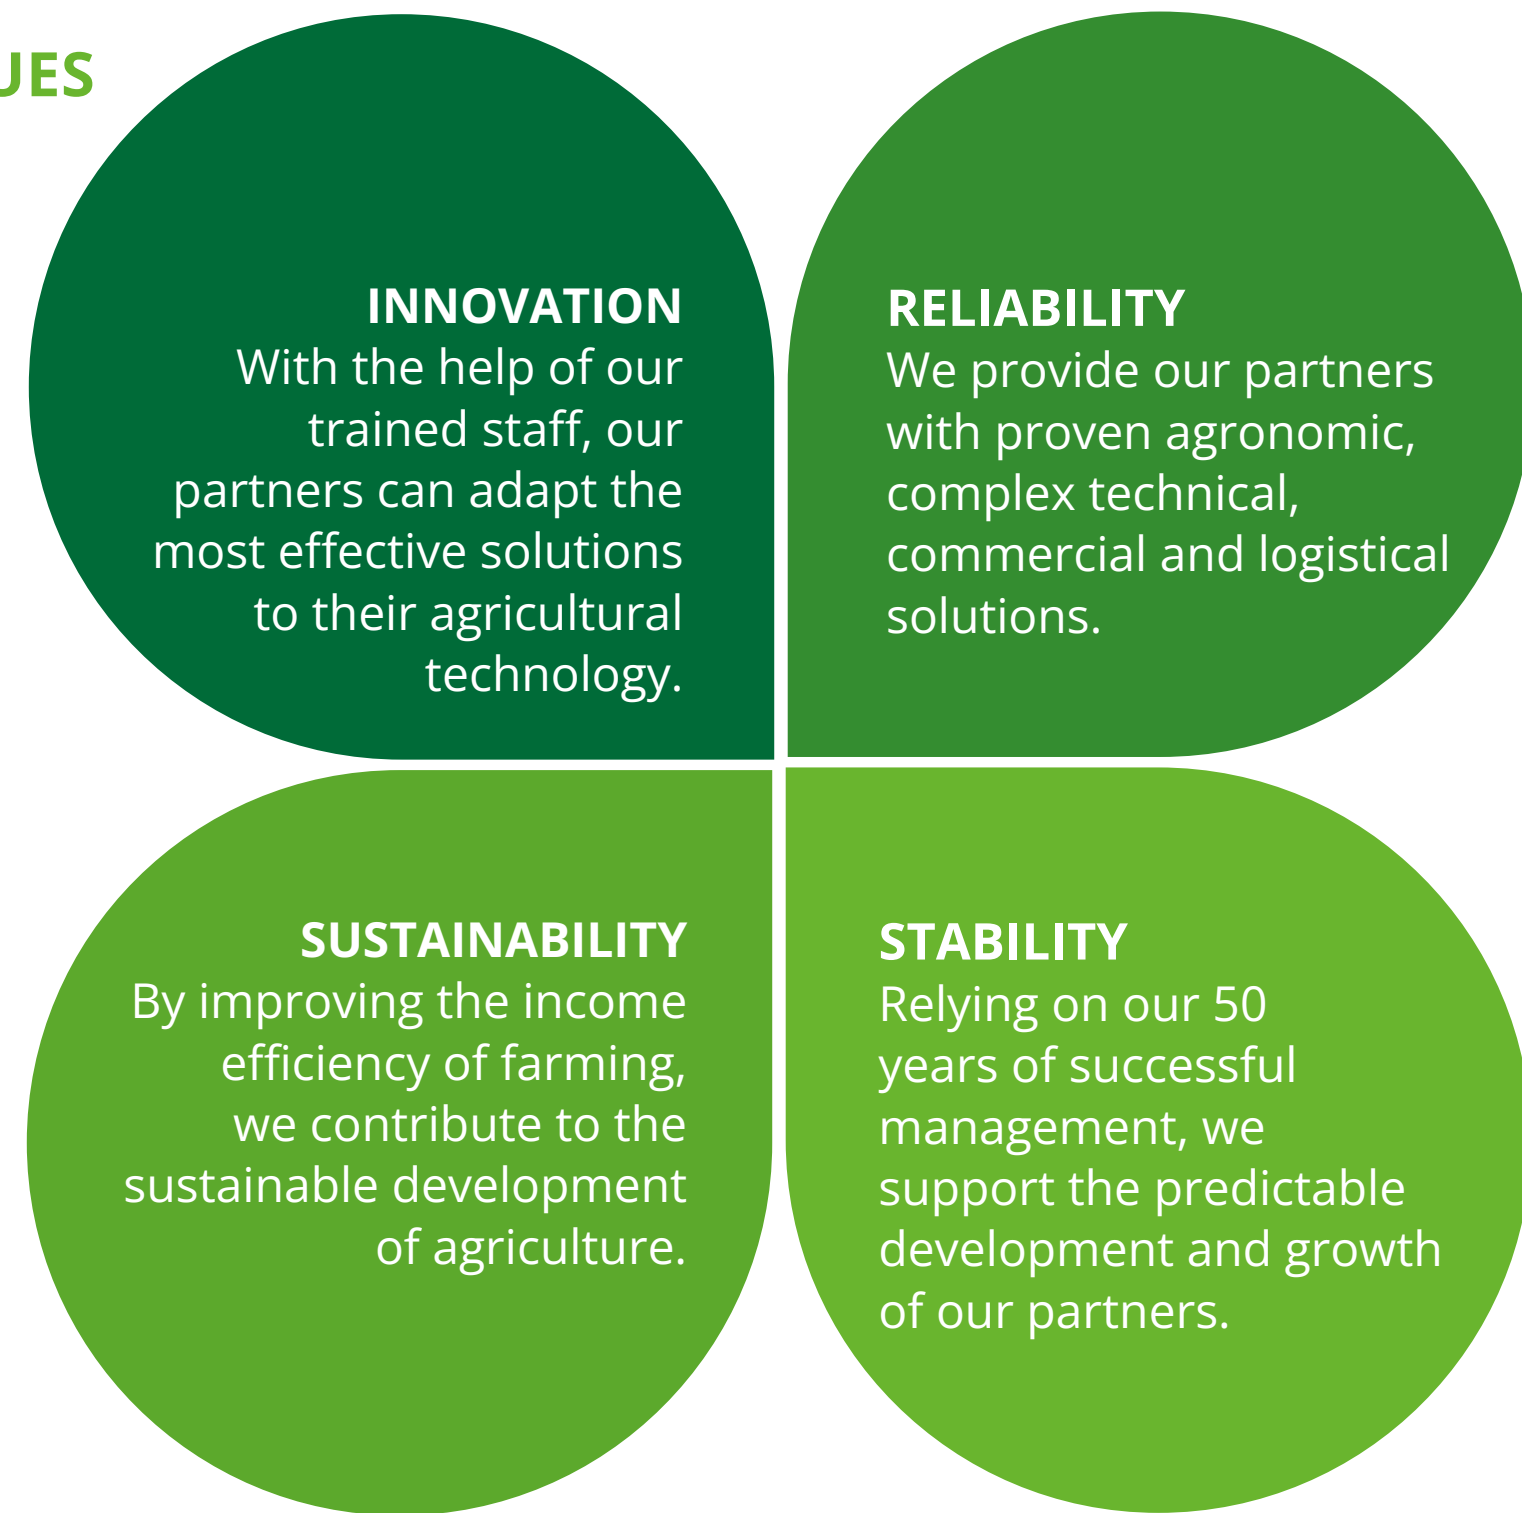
UES

INNOVATION
With the help of our trained staff, our partners can adapt the most effective solutions to their agricultural technology.

RELIABILITY
We provide our partners with proven agronomic, complex technical, commercial and logistical solutions.

SUSTAINABILITY
By improving the income efficiency of farming, we contribute to the sustainable development of agriculture.

STABILITY
Relying on our 50 years of successful management, we support the predictable development and growth of our partners.